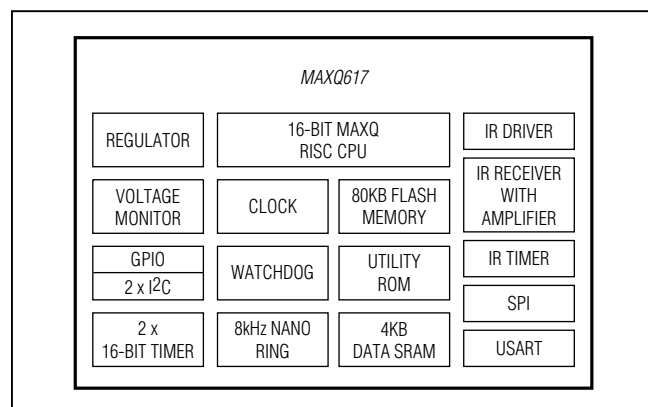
MAXQ617

REGULATOR

16-BIT MAXQ RISC CPU

IR DRIVER

VOLTAGE MONITOR

CLOCK

80KB FLASH MEMORY

IR RECEIVER WITH AMPLIFIER

GPIO

2 x $I^2C$

WATCHDOG

UTILITY ROM

IR TIMER

SPI

2 x 16-BIT TIMER

8kHz NANO RING

4KB DATA SRAM

USART